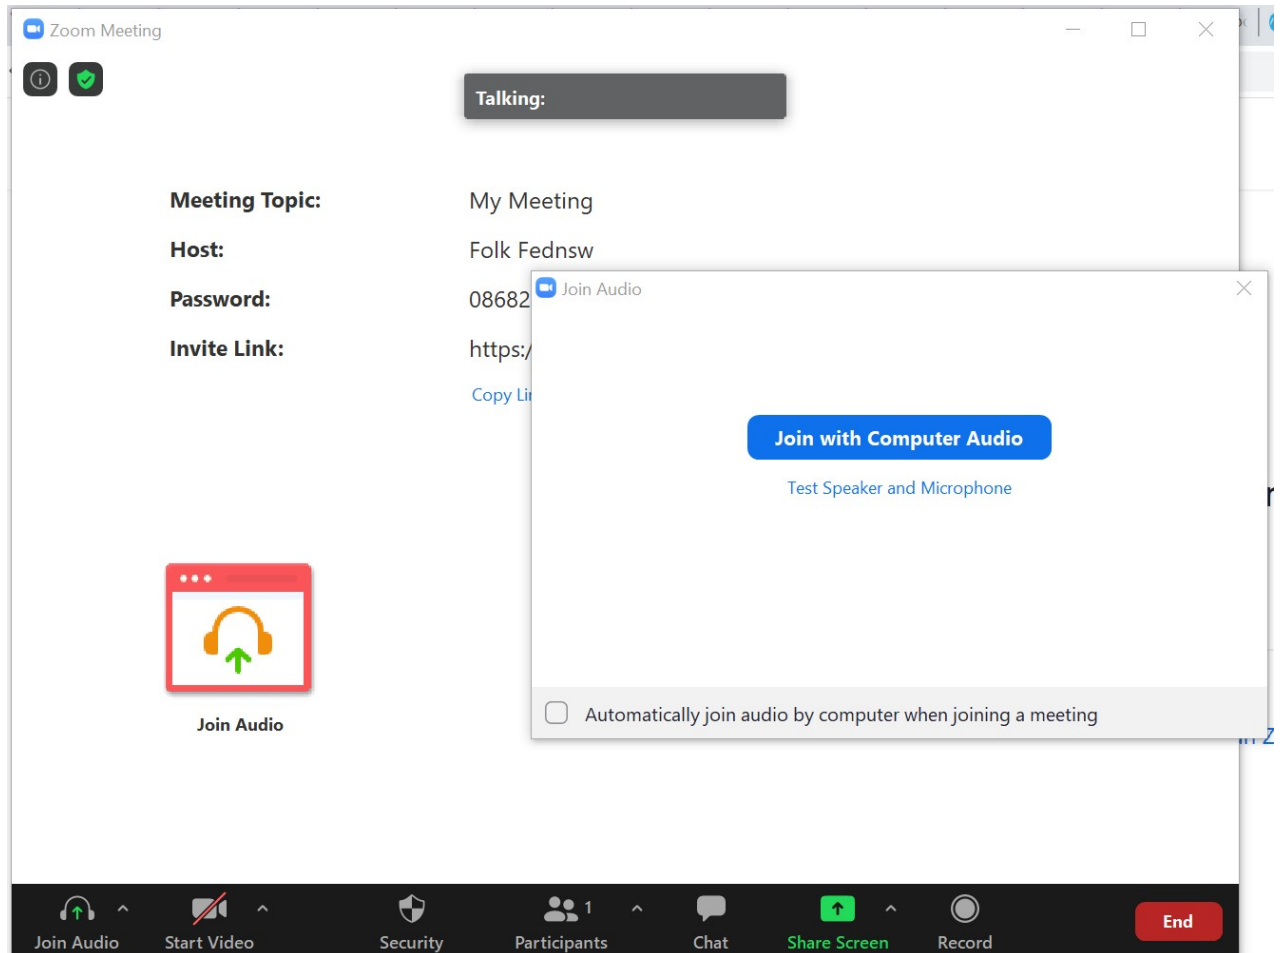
Zoom Meeting

Talking:

Meeting Topic: My Meeting
Host: Folk Fednsw
Password: 08682
Invite Link: https:/
Copy Li

Join Audio

Join Audio

Join with Computer Audio

Test Speaker and Microphone

Automatically join audio by computer when joining a meeting

Join Audio
Start Video
Security
1
Participants
Chat
Share Screen
Record
End